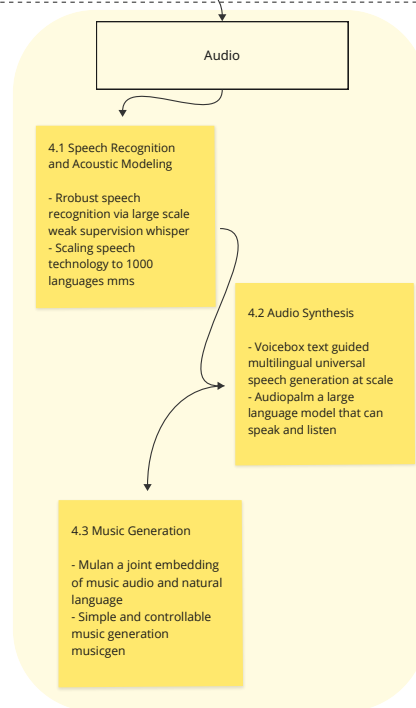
Audio

4.1 Speech Recognition and Acoustic Modeling

- Rrobust speech recognition via large scale weak supervision whisper
- Scaling speech technology to 1000 languages mms

4.2 Audio Synthesis

- Voicebox text guided multilingual universal speech generation at scale
- Audiopalm a large language model that can speak and listen

4.3 Music Generation

- Mulan a joint embedding of music audio and natural language
- Simple and controllable music generation musicgen